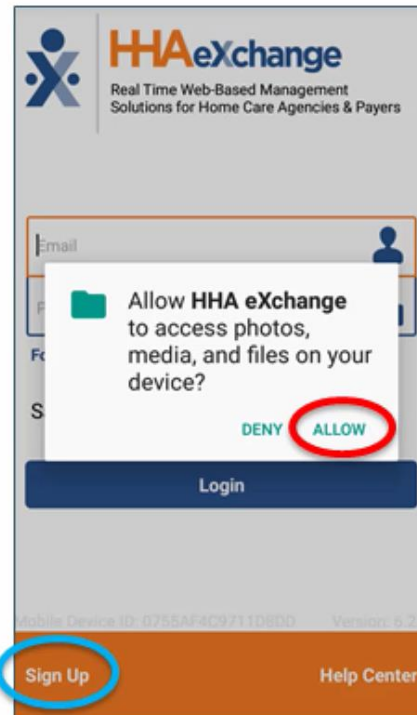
HHAeXchange
Real Time Web-Based Management Solutions for Home Care Agencies & Payers

Email

P

Fo

S

Allow **HHA eXchange** to access photos, media, and files on your device?

DENY ALLOW

Login

Mobile Device ID: 0755AF4C971108DD Version: 6.2

Sign Up

Help Center